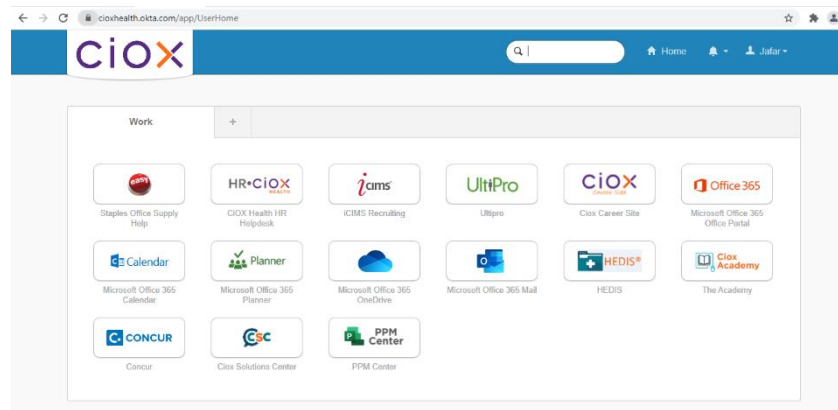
cioxhealth.okta.com/app/UserHome

CiOX

Home Jafar

Work +

easy
Staples Office Supply Help

HR•CiOX HEALTH
CiOX Health HR Helpdesk

icims
iCIMS Recruiting

UltiPro
Ultipro

CiOX
Ciox Career Site

Office 365
Microsoft Office 365 Office Portal

Calendar
Microsoft Office 365 Calendar

Planner
Microsoft Office 365 Planner

Microsoft Office 365 OneDrive

Microsoft Office 365 Mail

HEDIS®
HEDIS

Ciox Academy
The Academy

CONCUR
Concur

CSC
Ciox Solutions Center

PPM Center
PPM Center